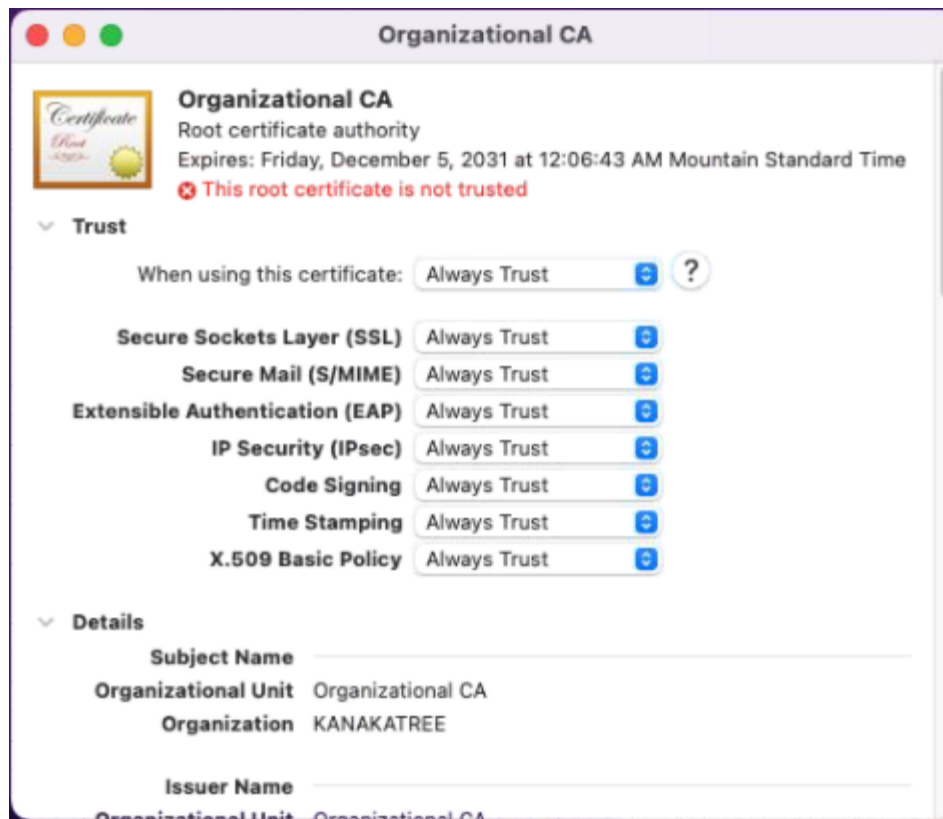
Organizational CA

Certificate
Root

Organizational CA
Root certificate authority
Expires: Friday, December 5, 2031 at 12:06:43 AM Mountain Standard Time
This root certificate is not trusted

Trust

When using this certificate: Always Trust ?

Secure Sockets Layer (SSL) Always Trust
Secure Mail (S/MIME) Always Trust
Extensible Authentication (EAP) Always Trust
IP Security (IPsec) Always Trust
Code Signing Always Trust
Time Stamping Always Trust
X.509 Basic Policy Always Trust

Details

Subject Name
Organizational Unit Organizational CA
Organization KANAKATREE

Issuer Name
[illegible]